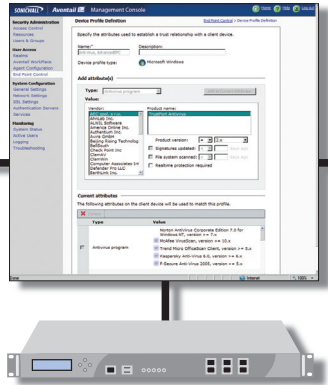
SONICWALL Aventail E-Class Management Console

Home Help Logout

Security Administration
Access Control
Resources
Users & Groups

User Access
Realms
Aventail WorkPlace
Agent Configuration
End Point Control

System Configuration
General Settings
Network Settings
SSL Settings
Authentication Servers
Services

Monitoring
System Status
Active Users
Logging
Troubleshooting

Device Profile Definition

End Point Control > Device Profile Definition

Specify the attributes used to establish a trust relationship with a client device.

Name:* Antivirus_WindowsEPC
Description:
Device profile type: Microsoft Windows

Add attribute(s)

Type: Antivirus program
Add to current attributes

Value
Vendor:
AhnLab Inc.
Aliant, Inc.
ALWIL Software
America Online Inc.
Authentium Inc.
Avira GmbH
Beijing Rising Technology
BellSouth
Check Point Inc
ClamAV
Clamwin
Computer Associates Int
Defender Pro LLC
EarthLink Inc.

Product name:
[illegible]

Product version: >= 2.x
Signatures updated: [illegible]
File system scanned: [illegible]
Realtime protection required

Current attributes
The following attributes on the client device will be used to match this profile.

Delete

| | Type | Value |
|---|---|---|
| | Antivirus program | Norton AntiVirus Corporate Edition 7.0 for Windows NT, version >= 7.x<br>McAfee VirusScan, version >= 10.x<br>Trend Micro OfficeScan Client, version >= 5.x<br>Kaspersky Anti-Virus 6.0, version >= 6.x<br>F-Secure Anti-Virus 2005, version >= 5.x |

Done Internet